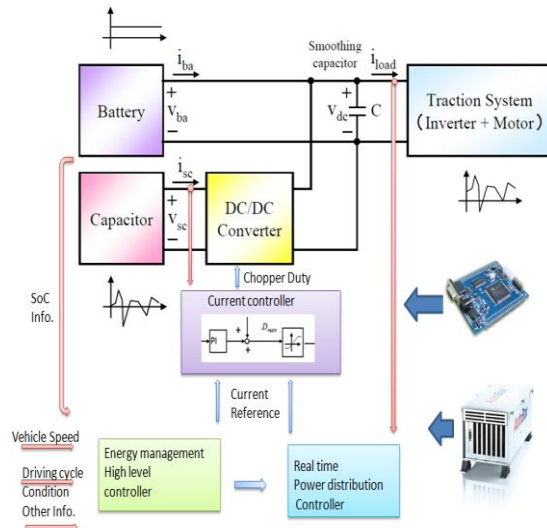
$i_{ba}$

Smoothing capacitor

$i_{load}$

+
$v_{ba}$
−

Battery

+
$v_{dc}$
−

C

Traction System
（Inverter + Motor）

$i_{sc}$

Capacitor

+
$v_{sc}$
−

DC/DC Converter

Chopper Duty

SoC Info.

Current controller

PI

+

−

$D_{nom}$

+

Current Reference

Vehicle Speed

Driving cycle Condition

Other Info.

Energy management
High level
controller

Real time
Power distribution
Controller